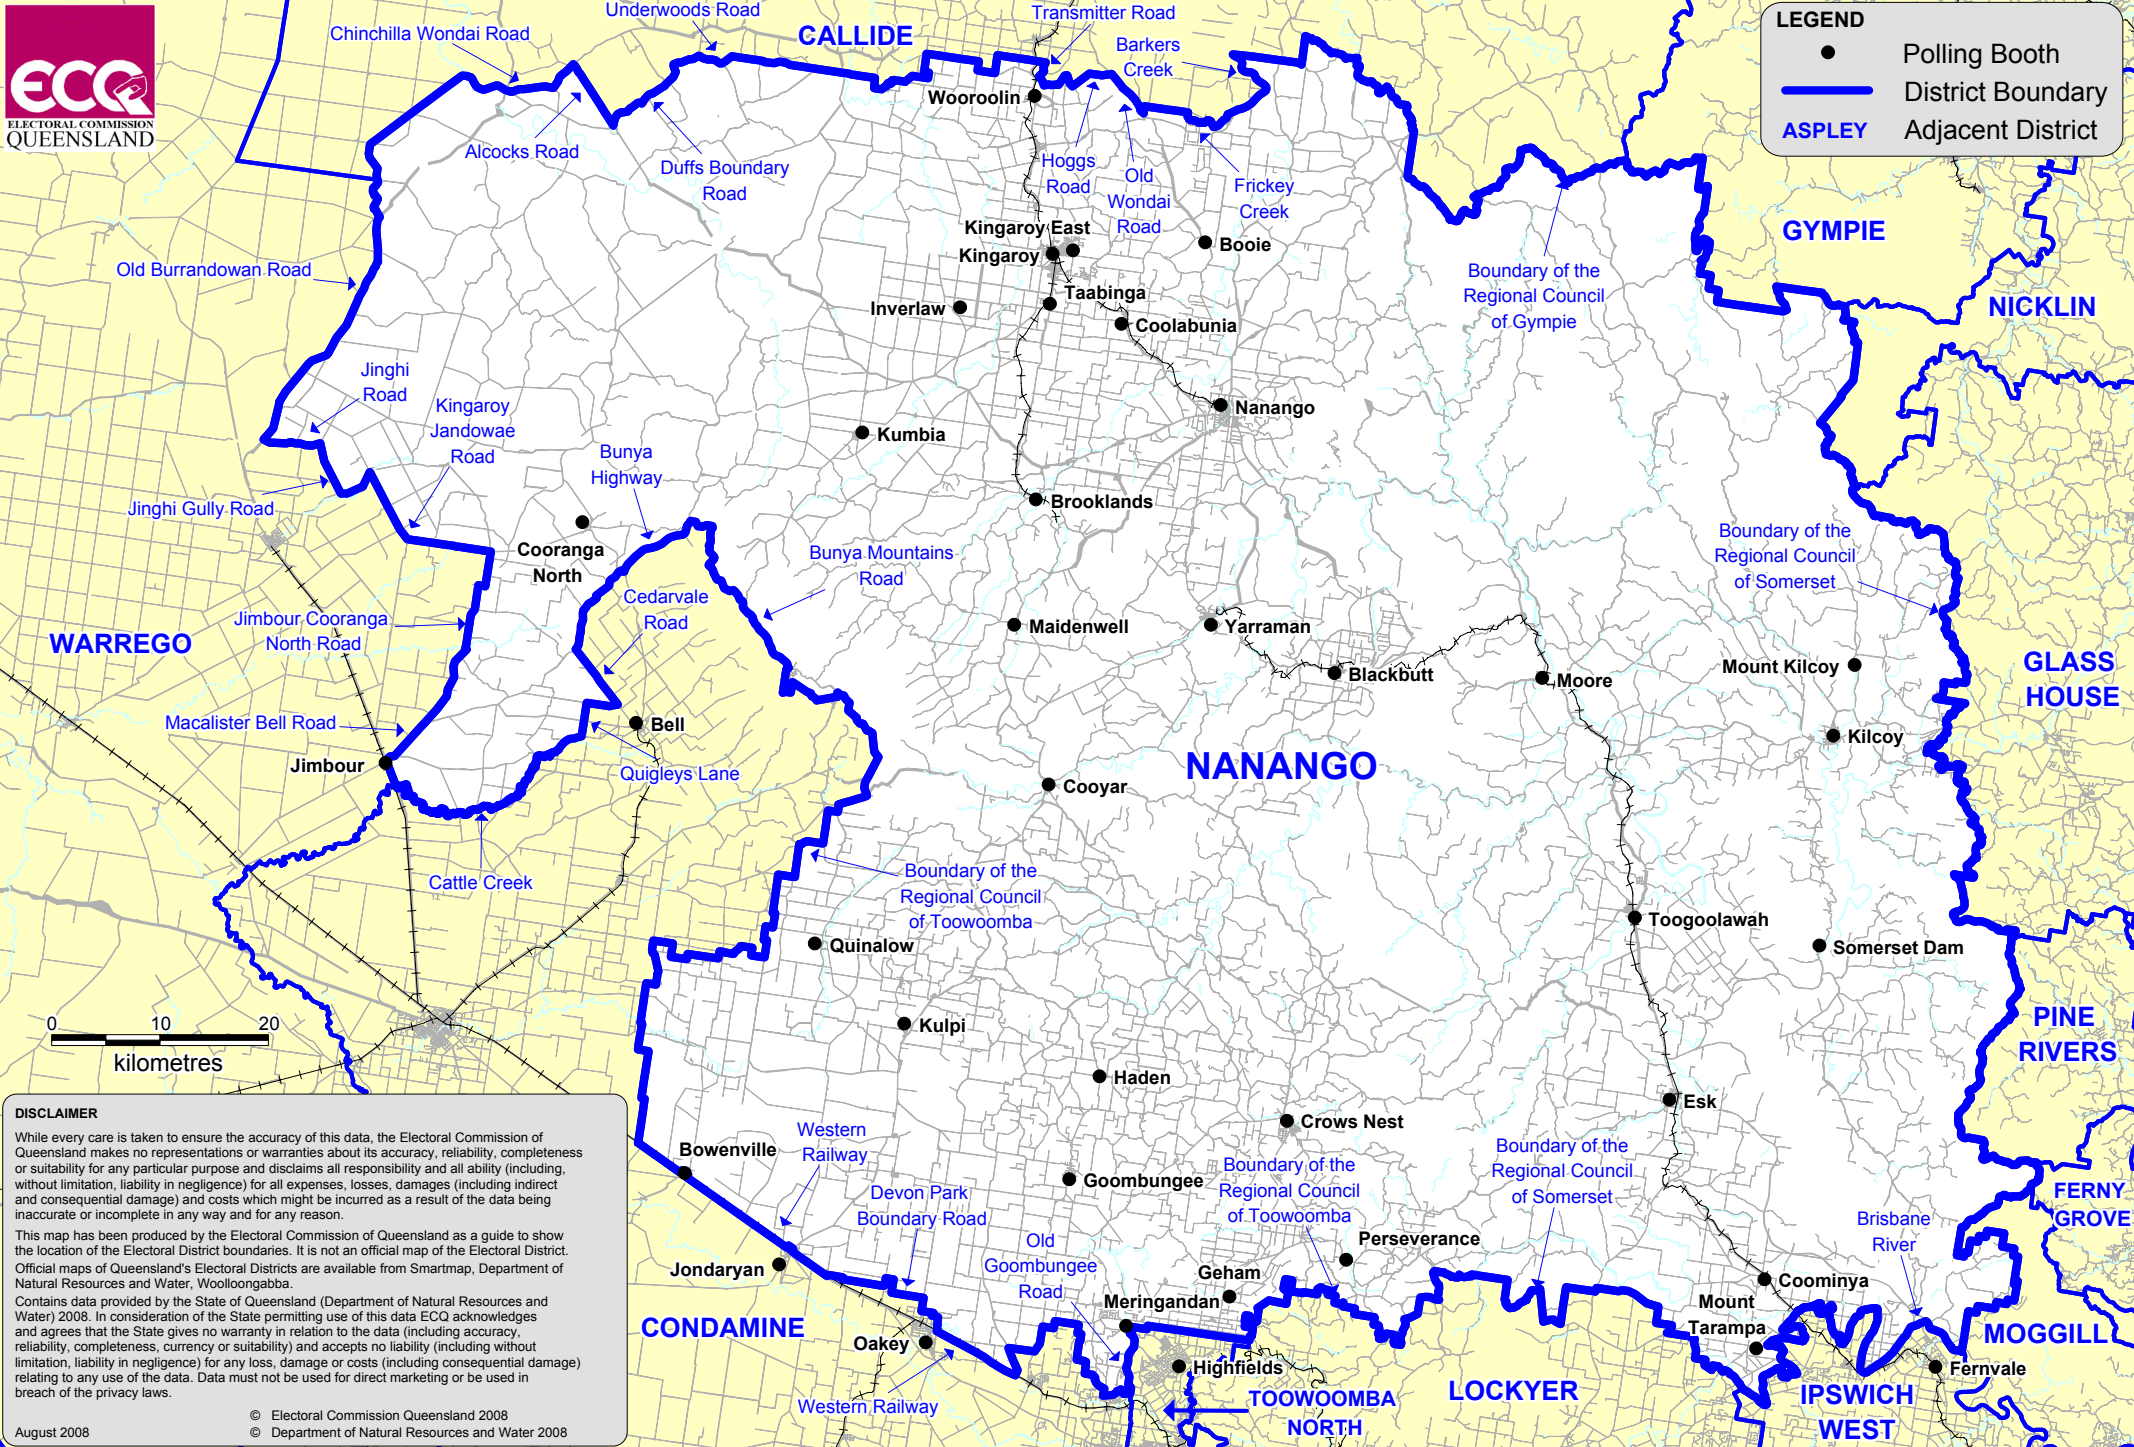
ECQ ELECTORAL COMMISSION QUEENSLAND

LEGEND
Polling Booth
District Boundary
ASPLEY Adjacent District

Underwoods Road
Chinchilla Wondai Road
CALLIDE
Transmitter Road
Barkers Creek
Wooroolin
Alcocks Road
Duffs Boundary Road
Hoggs Road
Old Wondai Road
Frickey Creek
GYMPIE
Kingaroy East
Kingaroy
Booie
Old Burrandowan Road
Taabinga
Boundary of the Regional Council of Gympie
NICKLIN
Inverlaw
Coolabunia
Jinghi Road
Kingaroy Jandowae Road
Nanango
Kumbia
Bunya Highway
Brooklands
Jinghi Gully Road
Cooranga North
Boundary of the Regional Council of Somerset
Bunya Mountains Road
Cedarvale Road
Jimbour Cooranga North Road
WARREGO
Maidenwell
Yarraman
GLASS HOUSE
Blackbutt
Moore
Mount Kilcoy
Macalister Bell Road
Bell
Kilcoy
Jimbour
Quigleys Lane
NANANGO
Cooyar
Cattle Creek
Boundary of the Regional Council of Toowoomba
Toogoolawah
Quinalow
Somerset Dam
0 10 20
kilometres
Kulpi
PINE RIVERS
Haden
Esk
Crows Nest
DISCLAIMER
While every care is taken to ensure the accuracy of this data, the Electoral Commission of Queensland makes no representations or warranties about its accuracy, reliability, completeness or suitability for any particular purpose and disclaims all responsibility and all ability (including, without limitation, liability in negligence) for all expenses, losses, damages (including indirect and consequential damage) and costs which might be incurred as a result of the data being inaccurate or incomplete in any way and for any reason.
This map has been produced by the Electoral Commission of Queensland as a guide to show the location of the Electoral District boundaries. It is not an official map of the Electoral District. Official maps of Queensland's Electoral Districts are available from Smartmap, Department of Natural Resources and Water, Woolloongabba.
Contains data provided by the State of Queensland (Department of Natural Resources and Water) 2008. In consideration of the State permitting use of this data ECQ acknowledges and agrees that the State gives no warranty in relation to the data (including accuracy, reliability, completeness, currency or suitability) and accepts no liability (including without limitation, liability in negligence) for any loss, damage or costs (including consequential damage) relating to any use of the data. Data must not be used for direct marketing or be used in breach of the privacy laws.
August 2008
© Electoral Commission Queensland 2008
© Department of Natural Resources and Water 2008
Bowenville
Western Railway
Goombungee
Boundary of the Regional Council of Toowoomba
Boundary of the Regional Council of Somerset
FERNY GROVE
Devon Park Boundary Road
Brisbane River
Old Goombungee Road
Perseverance
Jondaryan
Geham
Coominya
Mount Tarampa
Meringandan
CONDAMINE
MOGGILL
Oakey
Highfields
Fernvale
TOOWOOMBA NORTH
LOCKYER
IPSWICH WEST
Western Railway